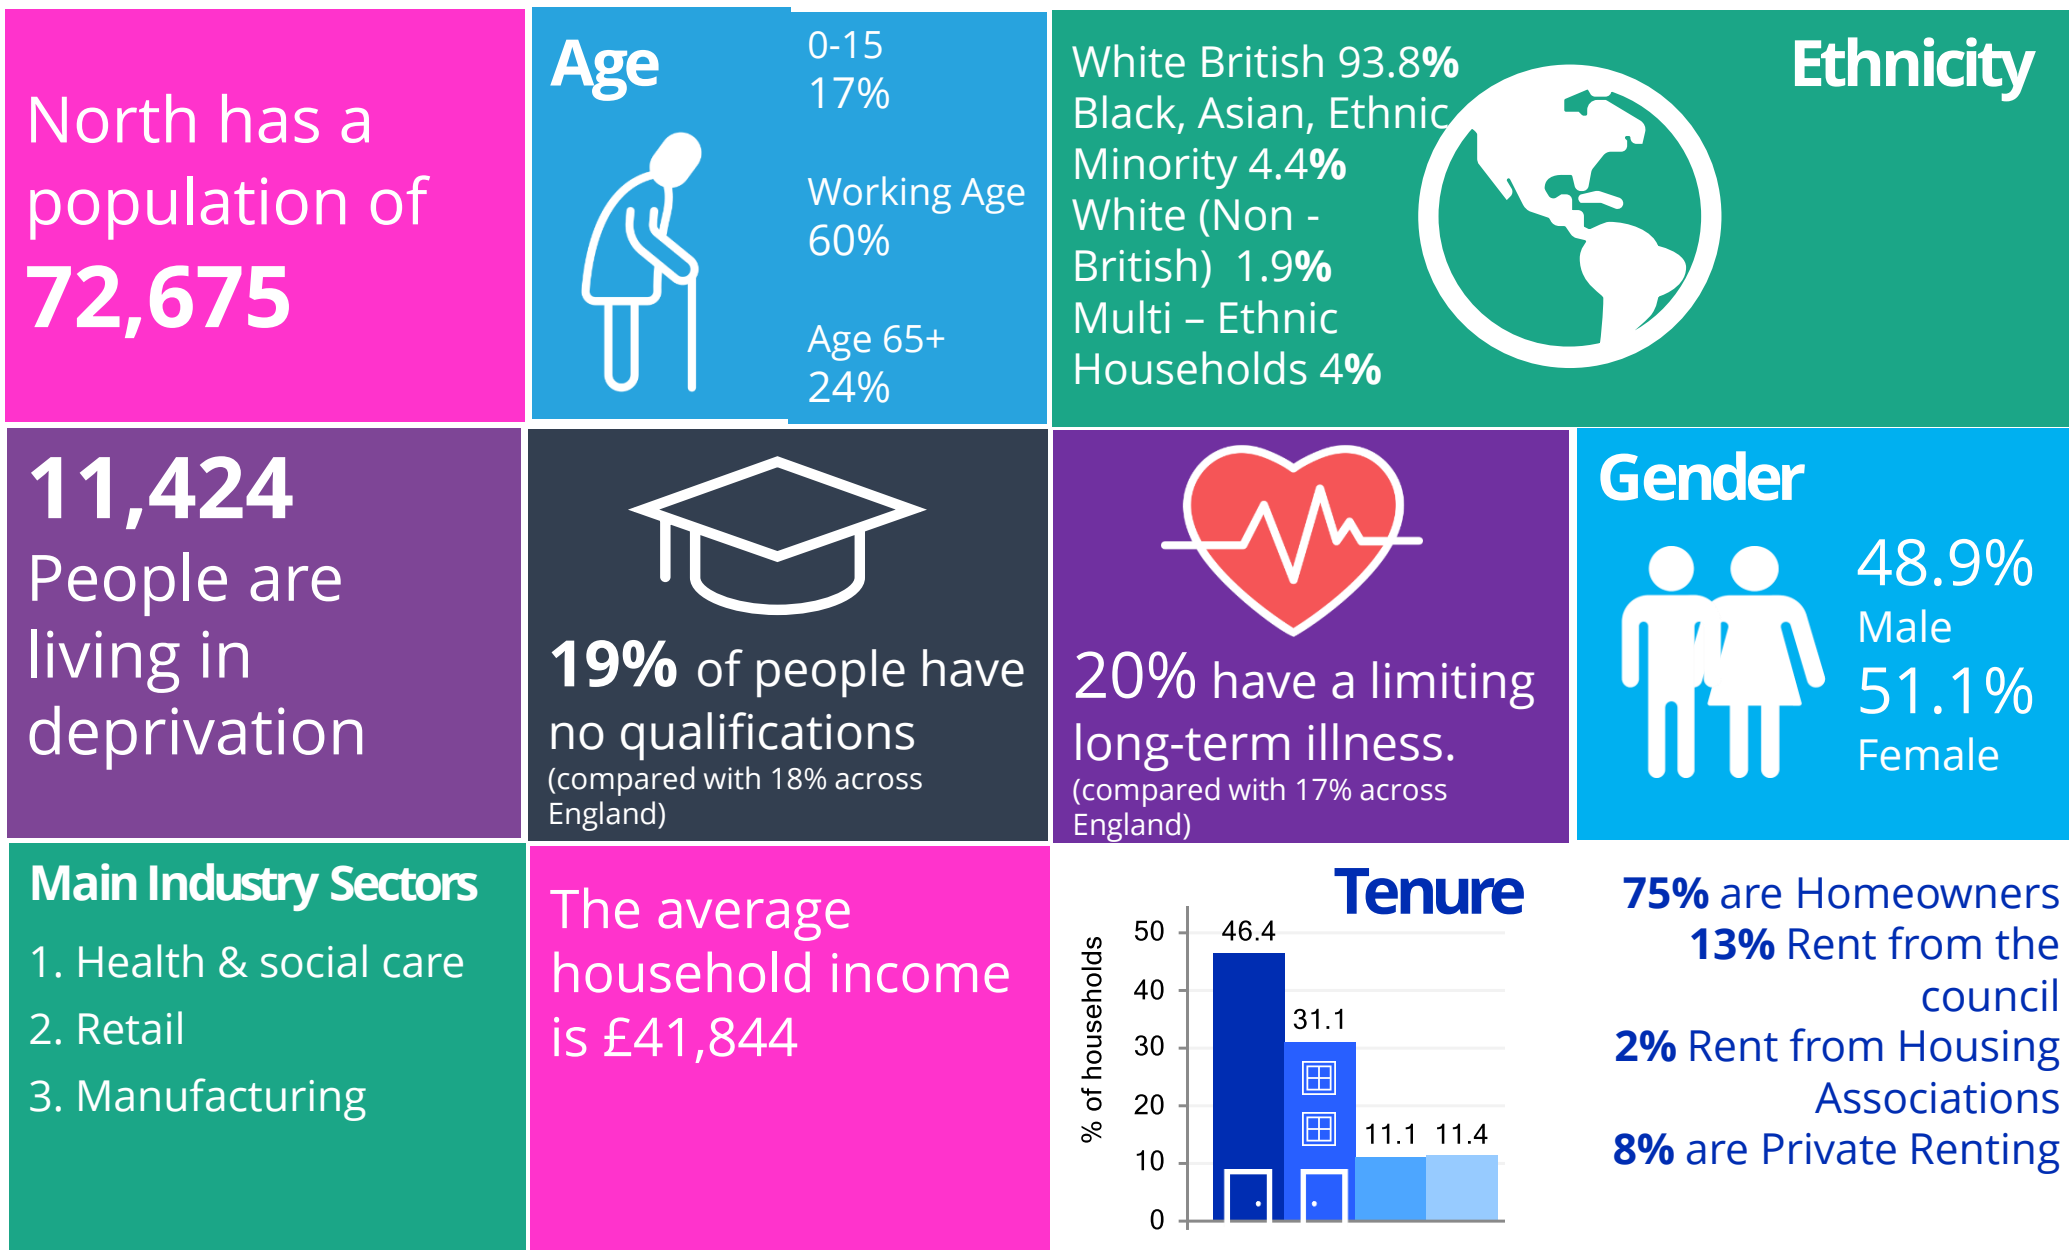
North has a population of 72,675

Age

0-15
17%

Working Age
60%

Age 65+
24%

White British 93.8%
Black, Asian, Ethnic Minority 4.4%
White (Non - British) 1.9%
Multi – Ethnic Households 4%

Ethnicity

11,424
People are living in deprivation

19% of people have no qualifications
(compared with 18% across England)

20% have a limiting long-term illness.
(compared with 17% across England)

Gender
48.9%
Male
51.1%
Female

Main Industry Sectors
1. Health & social care
2. Retail
3. Manufacturing

The average household income is £41,844

Tenure

| % of households | |
|---|---|
| 46.4 | |
| 31.1 | |
| 11.1 | |
| 11.4 | |

50
40
30
20
10
0

75% are Homeowners
13% Rent from the council
2% Rent from Housing Associations
8% are Private Renting